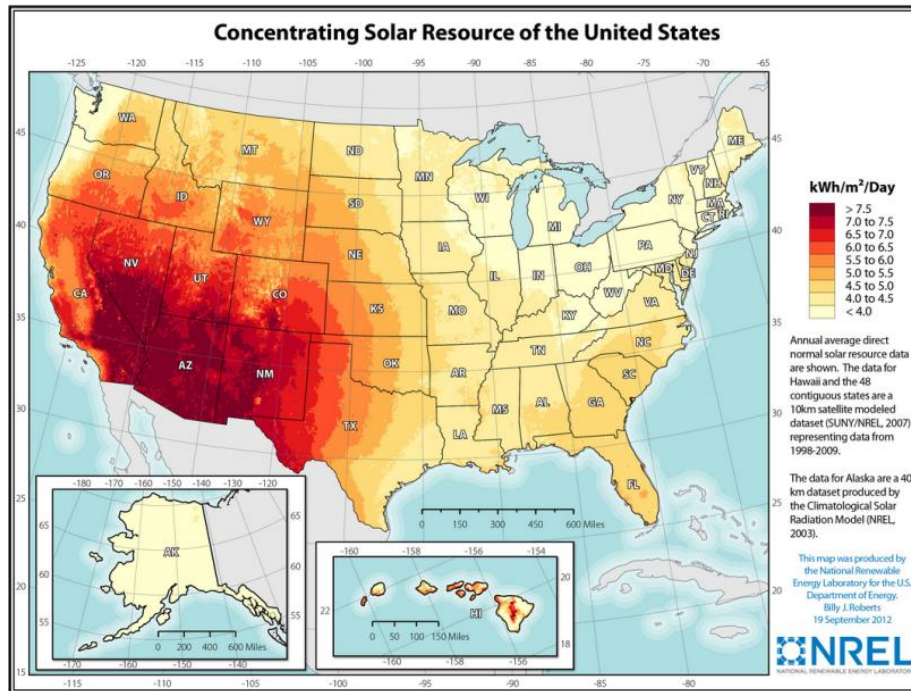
Concentrating Solar Resource of the United States

-125 -120 -115 -110 -105 -100 -95 -90 -85 -80 -75 -70 -65

45 40 35 30 25 20 15

WA MT ND MN ME OR ID SD WI VT NH NY MA CT RI WY MI PA NV NE IA NJ UT IL IN OH MD DE CA CO KS MO WV VA KY NC TN AZ NM OK AR SC MS AL GA TX LA FL

kWh/m$^2$/Day
> 7.5
7.0 to 7.5
6.5 to 7.0
6.0 to 6.5
5.5 to 6.0
5.0 to 5.5
4.5 to 5.0
4.0 to 4.5
< 4.0

Annual average direct normal solar resource data are shown. The data for Hawaii and the 48 contiguous states are a 10km satellite modeled dataset (SUNY/NREL, 2007) representing data from 1998-2009.

The data for Alaska are a 40 km dataset produced by the Climatological Solar Radiation Model (NREL, 2003).

0 150 300 450 600 Miles

-180 -170 -160 -150 -140 -130 -120
65 60 55
AK
0 200 400 600 Miles
-170 -160 -150 -140

-160 -158 -156 -154
22 20 18
HI
0 50 100 150 Miles
-160 -158 -156

This map was produced by the National Renewable Energy Laboratory for the U.S. Department of Energy.
Billy J. Roberts
19 September 2012

NREL
NATIONAL RENEWABLE ENERGY LABORATORY

-115 -110 -105 -100 -95 -90 -85 -80